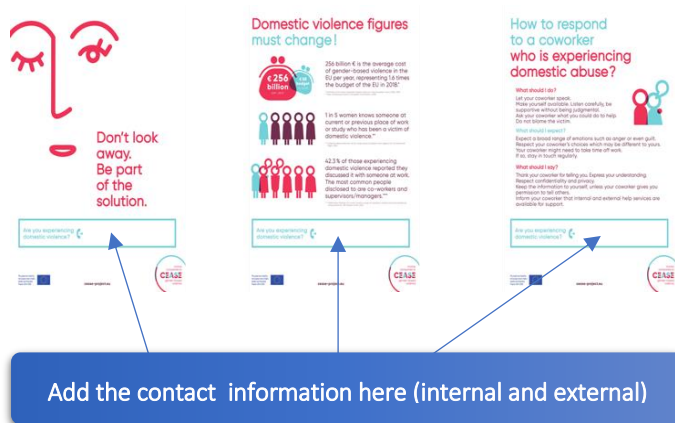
Don't look away. Be part of the solution.

Are you experiencing domestic violence?

CEASE

cease-project.eu

Domestic violence figures must change!

€ 256 billion

256 billion € is the average cost of gender-based violence in the EU per year, representing 1.6 times the budget of the EU in 2018.*

1 in 5 women knows someone at current or previous place of work or study who has been a victim of domestic violence.**

42.3% of those experiencing domestic violence reported they discussed it with someone at work. The most common people disclosed to are co-workers and supervisors/managers.***

Are you experiencing domestic violence?

CEASE

cease-project.eu

How to respond to a coworker who is experiencing domestic abuse?

What should I do?

Let your coworker speak. Make yourself available. Listen carefully, be supportive without being judgmental. Ask your coworker what you could do to help. Do not blame the victim.

What should I expect?

Expect a broad range of emotions such as anger or even guilt. Respect your coworker's choices which may be different to yours. Your coworker might need to take time off work. If so, stay in touch regularly.

What should I say?

Thank your coworker for telling you. Express your understanding. Respect confidentiality and privacy. Keep the information to yourself, unless your coworker gives you permission to tell others. Inform your coworker that internal and external-help services are available for support.

Are you experiencing domestic violence?

CEASE

Add the contact information here (internal and external)